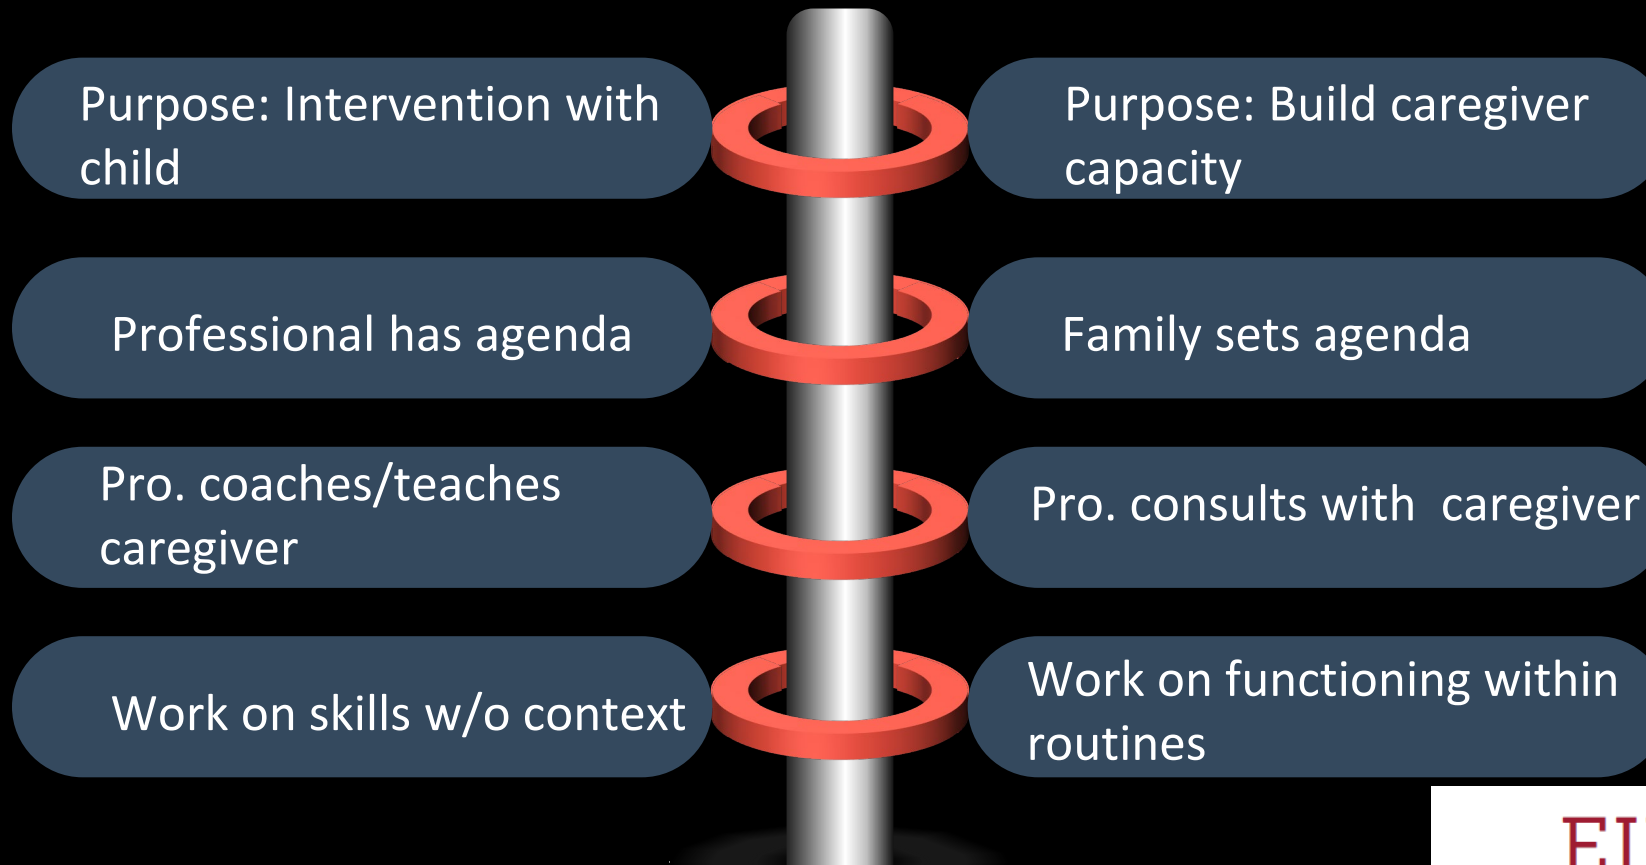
Purpose: Intervention with child

Purpose: Build caregiver capacity

Professional has agenda

Family sets agenda

Pro. coaches/teaches caregiver

Pro. consults with caregiver

Work on skills w/o context

Work on functioning within routines

EI